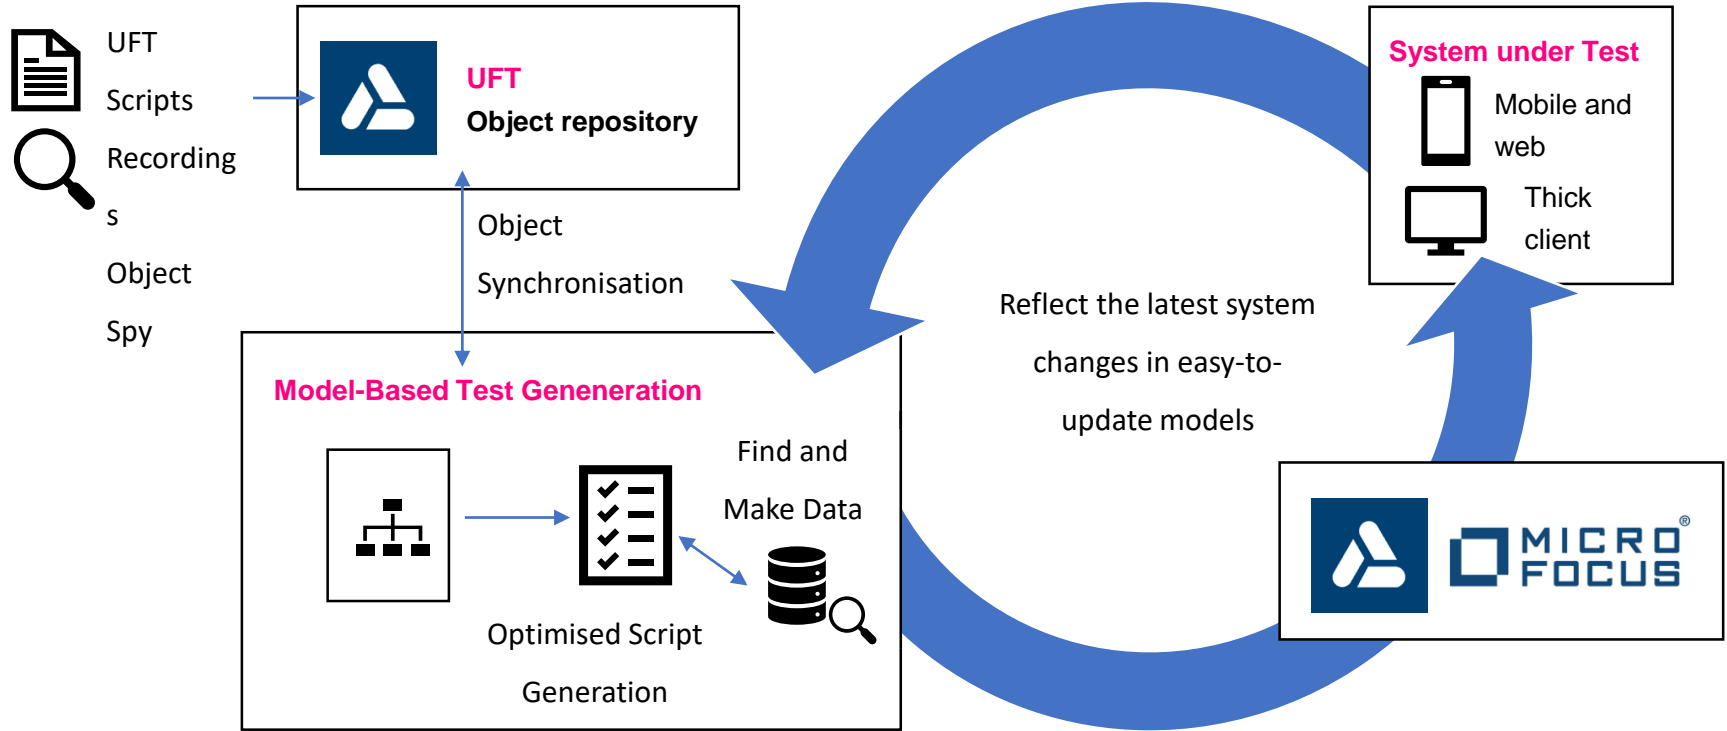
UFT Scripts Recording s Object Spy

UFT
Object repository

Object Synchronisation

System under Test
Mobile and web
Thick client

Reflect the latest system changes in easy-to-update models

Model-Based Test Genenration

Find and Make Data

Optimised Script Generation

MICRO FOCUS®